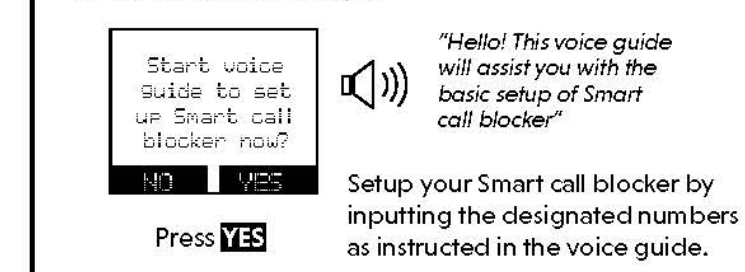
Start voice Guide to set up Smart call blocker now?

NO YES

Press YES

"Hello! This voice guide will assist you with the basic setup of Smart call blocker"

Setup your Smart call blocker by inputting the designated numbers as instructed in the voice guide.